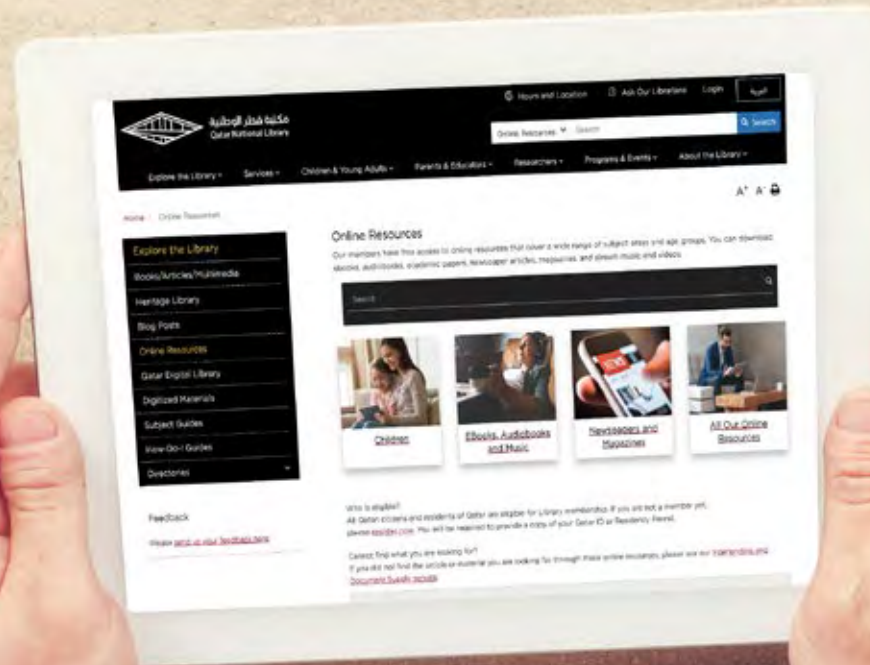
Hours and Location   Ask Our Librarians   Login   العربية

مكتبة قطر الوطنية
Qatar National Library

Online Resources   Search   Search

Explore the Library   Services   Children & Young Adults   Parents & Educators   Researchers   Programs & Events   About the Library

A+ A-

Home / Online Resources

Explore the Library
Books/Articles/Multimedia
Heritage Library
Blog Posts
Online Resources
Qatar Digital Library
Digitized Materials
Subject Guides
How-Do-I Guides
Directories

Feedback
Please send us your feedback here

Online Resources
Our members have free access to online resources that cover a wide range of subject areas and age groups. You can download ebooks, audiobooks, academic papers, newspaper articles, magazines, and stream music and videos.

Search

Children
EBooks, Audiobooks and Music
Newspapers and Magazines
All Our Online Resources

Who is eligible?
All Qatari citizens and residents of Qatar are eligible for Library membership. If you are not a member yet, please register now. You will be required to provide a copy of your Qatar ID or Residency Permit.

Cannot find what you are looking for?
If you did not find the article or material you are looking for through these online resources, please use our Interlending and Document Supply service.